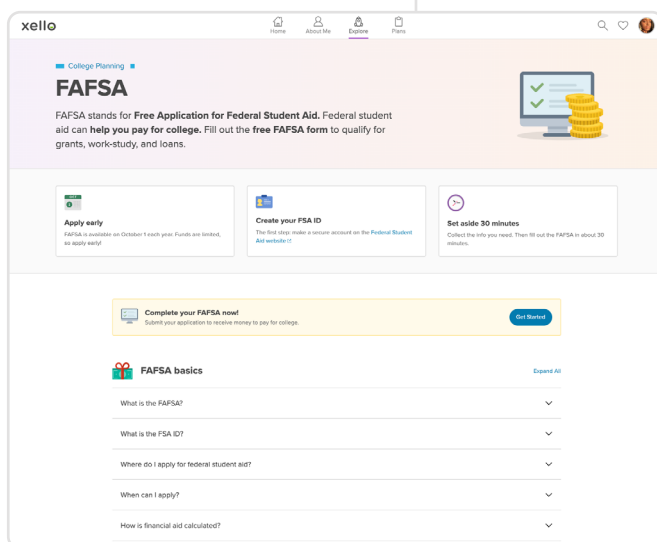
xello

Home About Me Explore Plans

College Planning

FAFSA

FAFSA stands for Free Application for Federal Student Aid. Federal student aid can help you pay for college. Fill out the free FAFSA form to qualify for grants, work-study, and loans.

Apply early
FAFSA is available on October 1 each year. Funds are limited, so apply early!

Create your FSA ID
The first step: make a secure account on the Federal Student Aid website

Set aside 30 minutes
Collect the info you need. Then fill out the FAFSA in about 30 minutes.

Complete your FAFSA now!
Submit your application to receive money to pay for college.

Get Started

FAFSA basics

Expand All

What is the FAFSA?

What is the FSA ID?

Where do I apply for federal student aid?

When can I apply?

How is financial aid calculated?